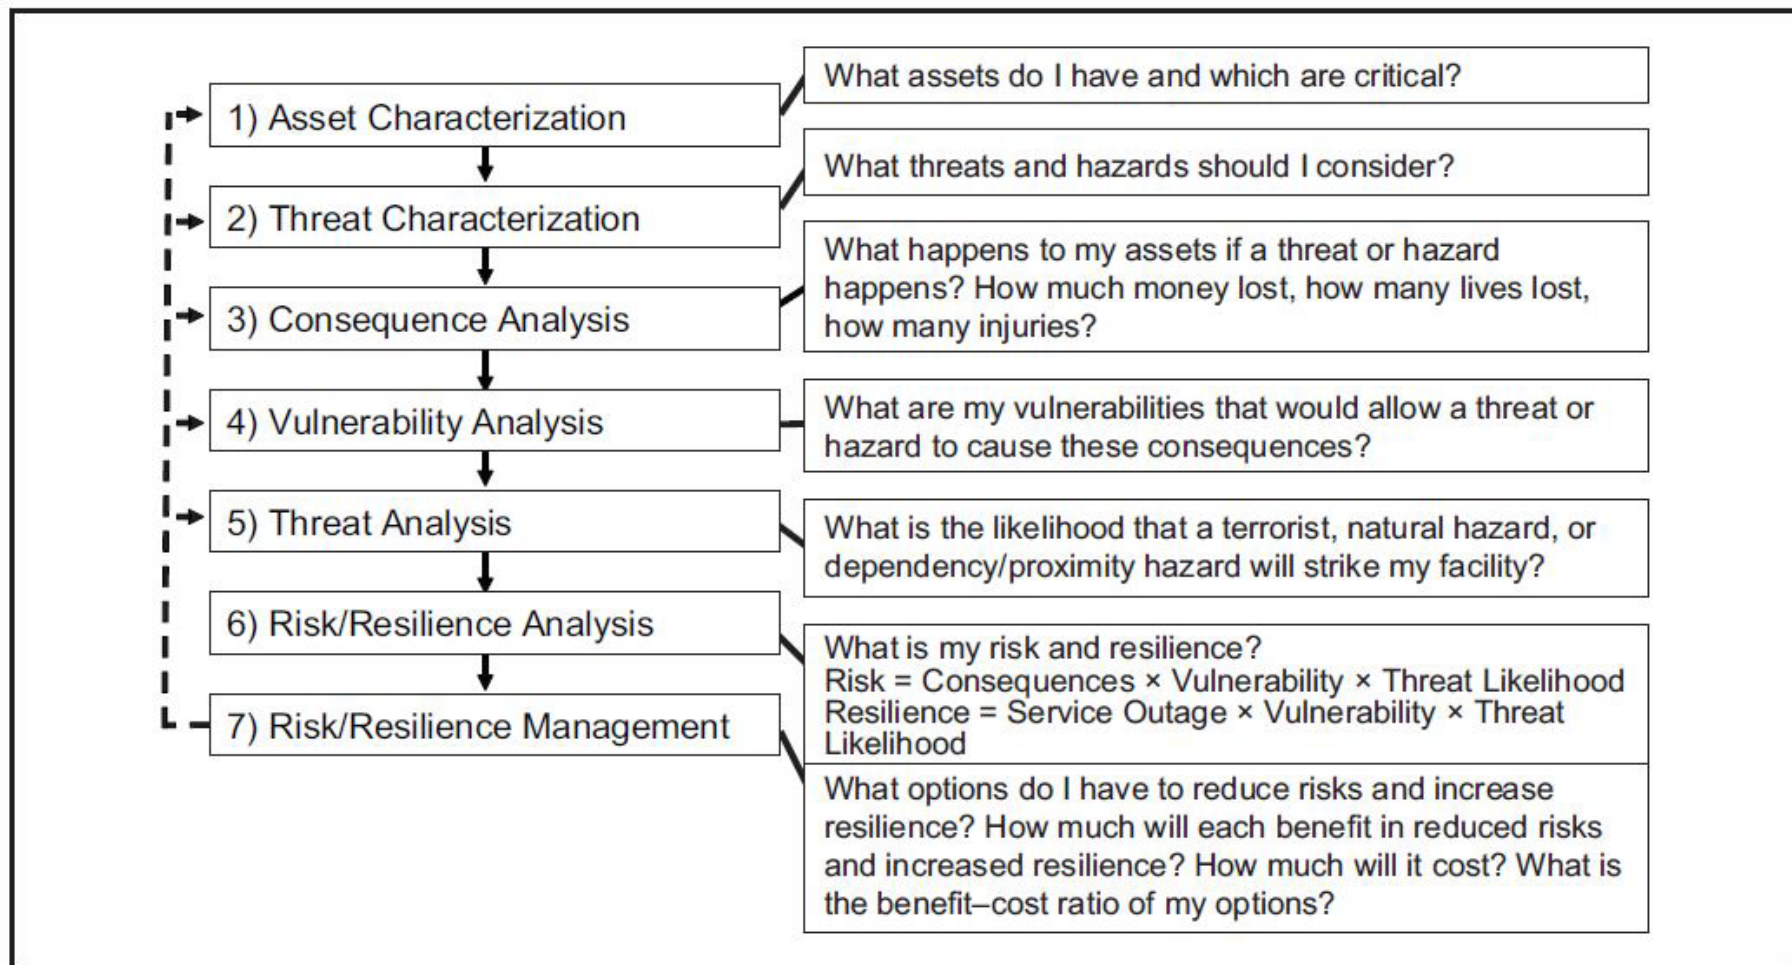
1) Asset Characterization

What assets do I have and which are critical?

2) Threat Characterization

What threats and hazards should I consider?

3) Consequence Analysis

What happens to my assets if a threat or hazard happens? How much money lost, how many lives lost, how many injuries?

4) Vulnerability Analysis

What are my vulnerabilities that would allow a threat or hazard to cause these consequences?

5) Threat Analysis

What is the likelihood that a terrorist, natural hazard, or dependency/proximity hazard will strike my facility?

6) Risk/Resilience Analysis

What is my risk and resilience?
Risk = Consequences × Vulnerability × Threat Likelihood
Resilience = Service Outage × Vulnerability × Threat Likelihood

7) Risk/Resilience Management

What options do I have to reduce risks and increase resilience? How much will each benefit in reduced risks and increased resilience? How much will it cost? What is the benefit–cost ratio of my options?